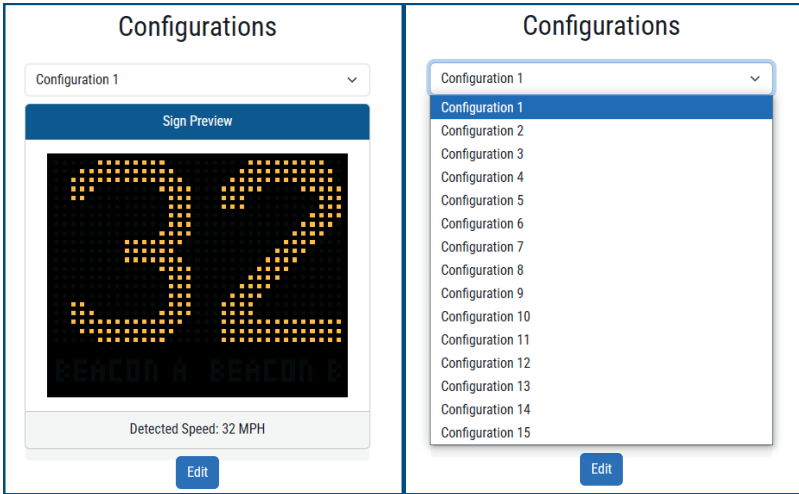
Configurations

Configuration 1

Sign Preview

32

BEACON A BEACON B

Detected Speed: 32 MPH

Edit

Configurations

Configuration 1

Configuration 1
Configuration 2
Configuration 3
Configuration 4
Configuration 5
Configuration 6
Configuration 7
Configuration 8
Configuration 9
Configuration 10
Configuration 11
Configuration 12
Configuration 13
Configuration 14
Configuration 15

Edit